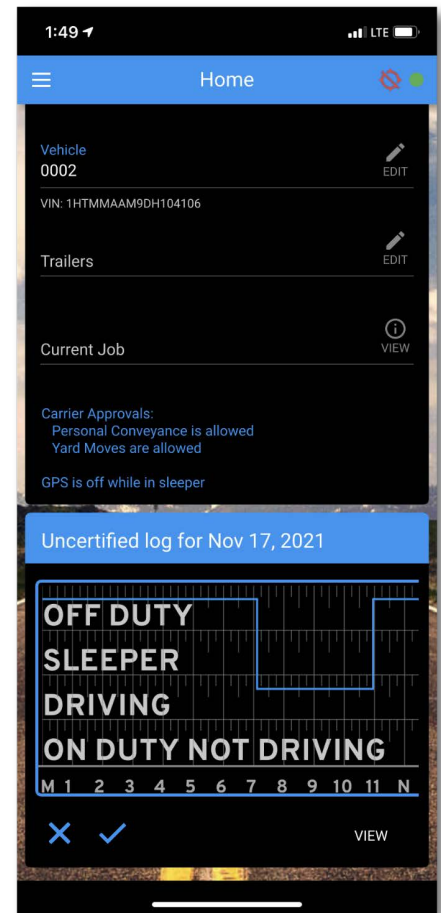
1:49

LTE

Home

Vehicle
0002

EDIT

VIN: 1HTMMAAM9DH104106

Trailers

EDIT

Current Job

VIEW

Carrier Approvals:
Personal Conveyance is allowed
Yard Moves are allowed

GPS is off while in sleeper

Uncertified log for Nov 17, 2021

OFF DUTY
SLEEPER
DRIVING
ON DUTY NOT DRIVING
M 1 2 3 4 5 6 7 8 9 10 11 N

VIEW